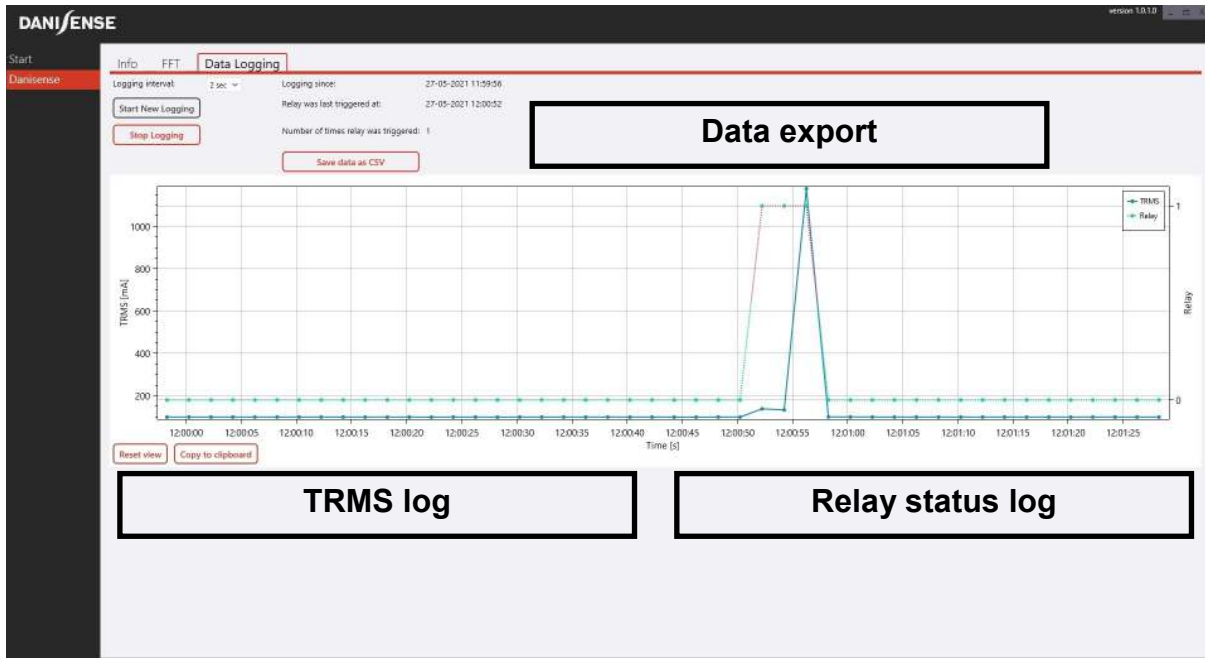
DANISENSE

version 1.0.1.0

Start
Danisense

Info FFT Data Logging

Logging interval: 2 sec

Start New Logging

Stop Logging

Logging since: 27-05-2021 11:59:56

Relay was last triggered at: 27-05-2021 12:00:52

Number of times relay was triggered: 1

Save data as CSV

Data export

TRMS
Relay

1000
800
600
400
200

TRMS [mA]

Relay

1
0

12:00:00 12:00:05 12:00:10 12:00:15 12:00:20 12:00:25 12:00:30 12:00:35 12:00:40 12:00:45 12:00:50 12:00:55 12:01:00 12:01:05 12:01:10 12:01:15 12:01:20 12:01:25

Time [s]

Reset view Copy to clipboard

TRMS log

Relay status log